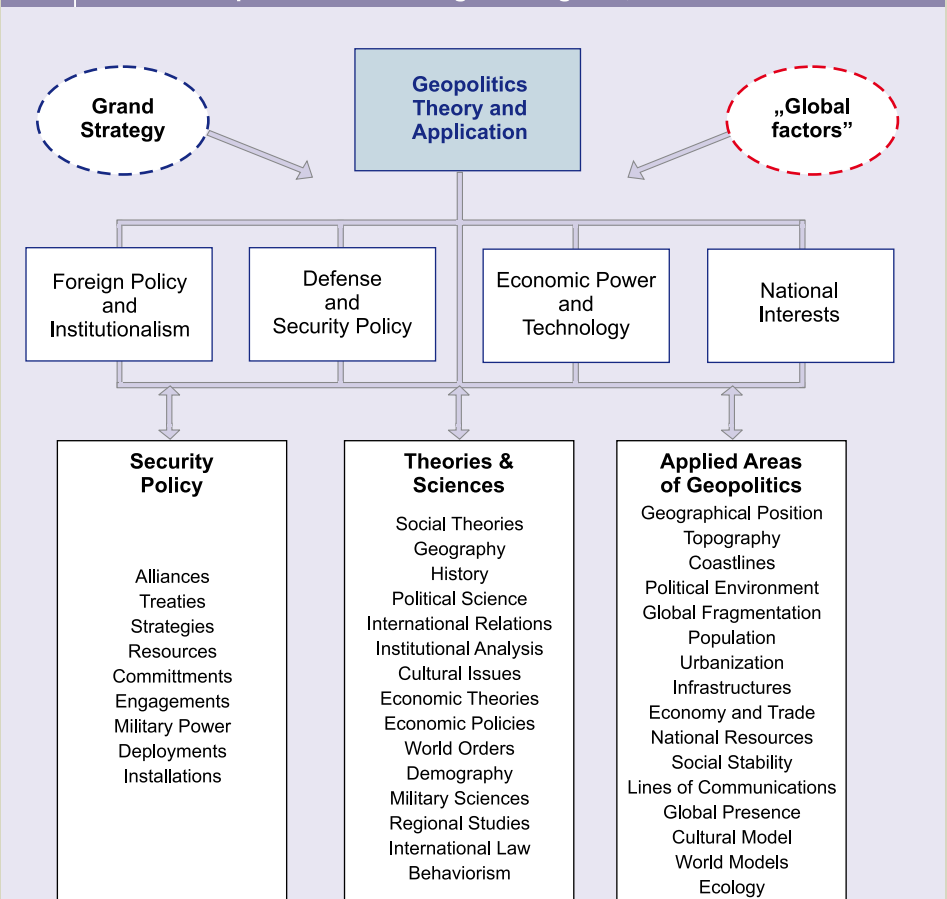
Grand Strategy

Geopolitics Theory and Application

„Global factors”

Foreign Policy and Institutionalism

Defense and Security Policy

Economic Power and Technology

National Interests

Security Policy

Alliances
Treaties
Strategies
Resources
Committments
Engagements
Military Power
Deployments
Installations

Theories & Sciences

Social Theories
Geography
History
Political Science
International Relations
Institutional Analysis
Cultural Issues
Economic Theories
Economic Policies
World Orders
Demography
Military Sciences
Regional Studies
International Law
Behaviorism

Applied Areas of Geopolitics

Geographical Position
Topography
Coastlines
Political Environment
Global Fragmentation
Population
Urbanization
Infrastructures
Economy and Trade
National Resources
Social Stability
Lines of Communications
Global Presence
Cultural Model
World Models
Ecology